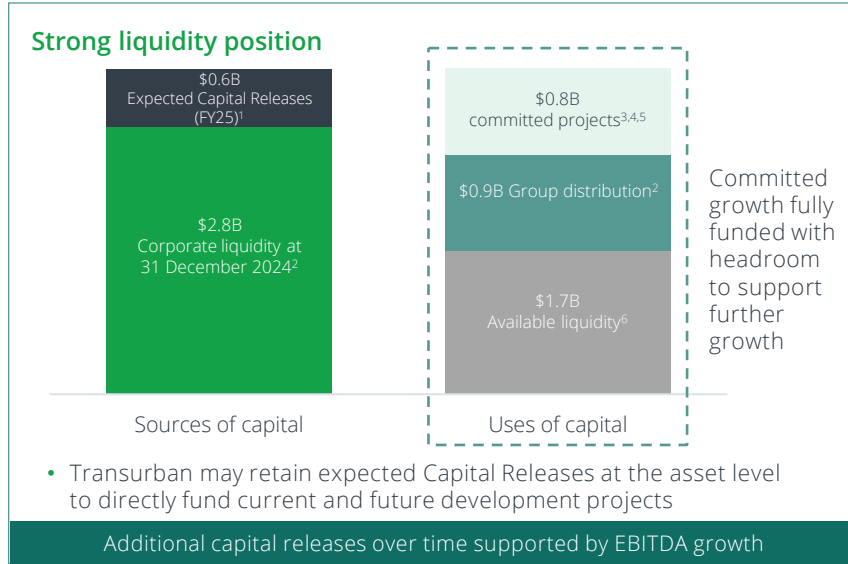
Strong liquidity position

$0.6B
Expected Capital Releases (FY25)$^1$

$2.8B
Corporate liquidity at 31 December 2024$^2$

$0.8B
committed projects$^{3,4,5}$

$0.9B Group distribution$^2$

$1.7B
Available liquidity$^6$

Committed growth fully funded with headroom to support further growth

Sources of capital

Uses of capital

• Transurban may retain expected Capital Releases at the asset level to directly fund current and future development projects

Additional capital releases over time supported by EBITDA growth